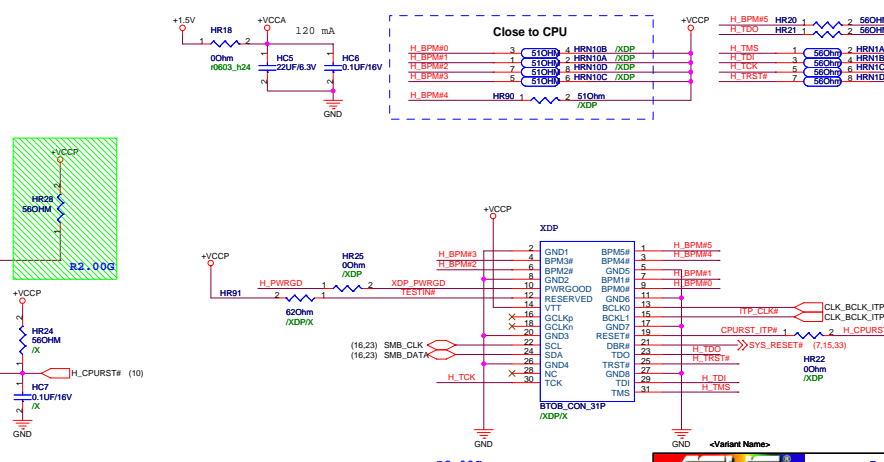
+1.5V
HR18
1 2
0Ohm
r0603_h24
+VCCA
120 mA
HC5
22UF/6.3V
HC6
0.1UF/16V
GND

Close to CPU
H_BPM#0
H_BPM#1
H_BPM#2
H_BPM#3
3 4
1 2
7 8
5 6
51OHM
51OHM
51OHM
51OHM
HRN10B /XDP
HRN10A /XDP
HRN10D /XDP
HRN10C /XDP
H_BPM#4
HR90 1 2 51Ohm
/XDP

+VCCP
H_BPM#5
H_TDO
HR20
HR21
56OH
56OH
H_TMS
H_TDI
H_TCK
H_TRST#
56Ohm
56Ohm
56Ohm
56Ohm
HRN1A
HRN1B
HRN1C
HRN1D

+VCCP
HR28
56OHM
R2.00G

+VCCP
HR24
56OHM
/X
H_CPURST# (10)
HC7
0.1UF/16V
/X
GND

+VCCP
XDP
H_BPM#3
H_BPM#2
+VCCP
HR25
0Ohm
/XDP
H_PWRGD
HR91
62Ohm
/XDP/X
XDP_PWRGD
TESTIN#
GND1
BPM3#
BPM2#
GND2
PWRGOOD
RESERVED
VTT
GCLKp
GCLKn
GND3
SCL
SDA
GND4
NC
TCK
BPM5#
BPM4#
GND5
BPM1#
BPM0#
GND6
BCLK0
BCLK1
GND7
RESET#
DBR#
TDO
TRST#
GND8
TDI
TMS
BTOB_CON_31P
/XDP/X
2 4 6 8 10 12 14 16 18 20 22 24 26 28 30
1 3 5 7 9 11 13 15 17 19 21 23 25 27 29 31
(16,23) SMB_CLK
(16,23) SMB_DATA
H_TCK
GND
H_BPM#5
H_BPM#4
H_BPM#1
H_BPM#0
ITP_CLK#
CLK_BCLK_ITP
CLK_BCLK_ITP
CPURST_ITP# 1 2 H_CPURS
SYS_RESET# (7,15,33)
H_TDO
H_TRST#
H_TDI
H_TMS
HR22
0Ohm
/XDP
GND
<Variant Name>